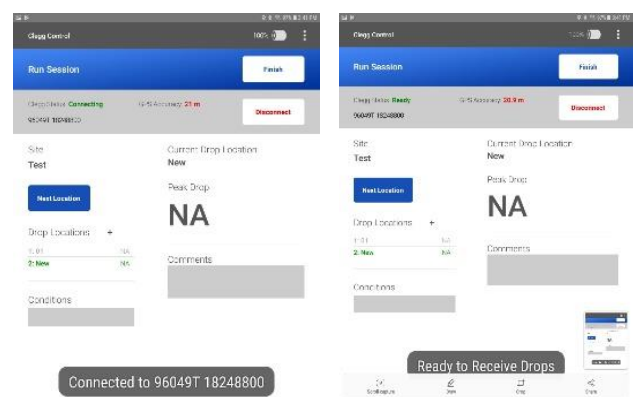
Clegg Control
100%
Run Session
Finish
Clegg Status: Connecting
GPS Accuracy: 21 m
96049T 18248800
Disconnect
Site
Test
Current Drop Location
New
Next Location
Peak Drop
NA
Drop Locations +
1: 01 NA
2: New NA
Comments
Conditions
Connected to 96049T 18248800

Clegg Control
100%
Run Session
Finish
Clegg Status: Ready
GPS Accuracy: 20.9 m
96049T 18248800
Disconnect
Site
Test
Current Drop Location
New
Next Location
Peak Drop
NA
Drop Locations +
1: 01 NA
2: New NA
Comments
Conditions
Ready to Receive Drops
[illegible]
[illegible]
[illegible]
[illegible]